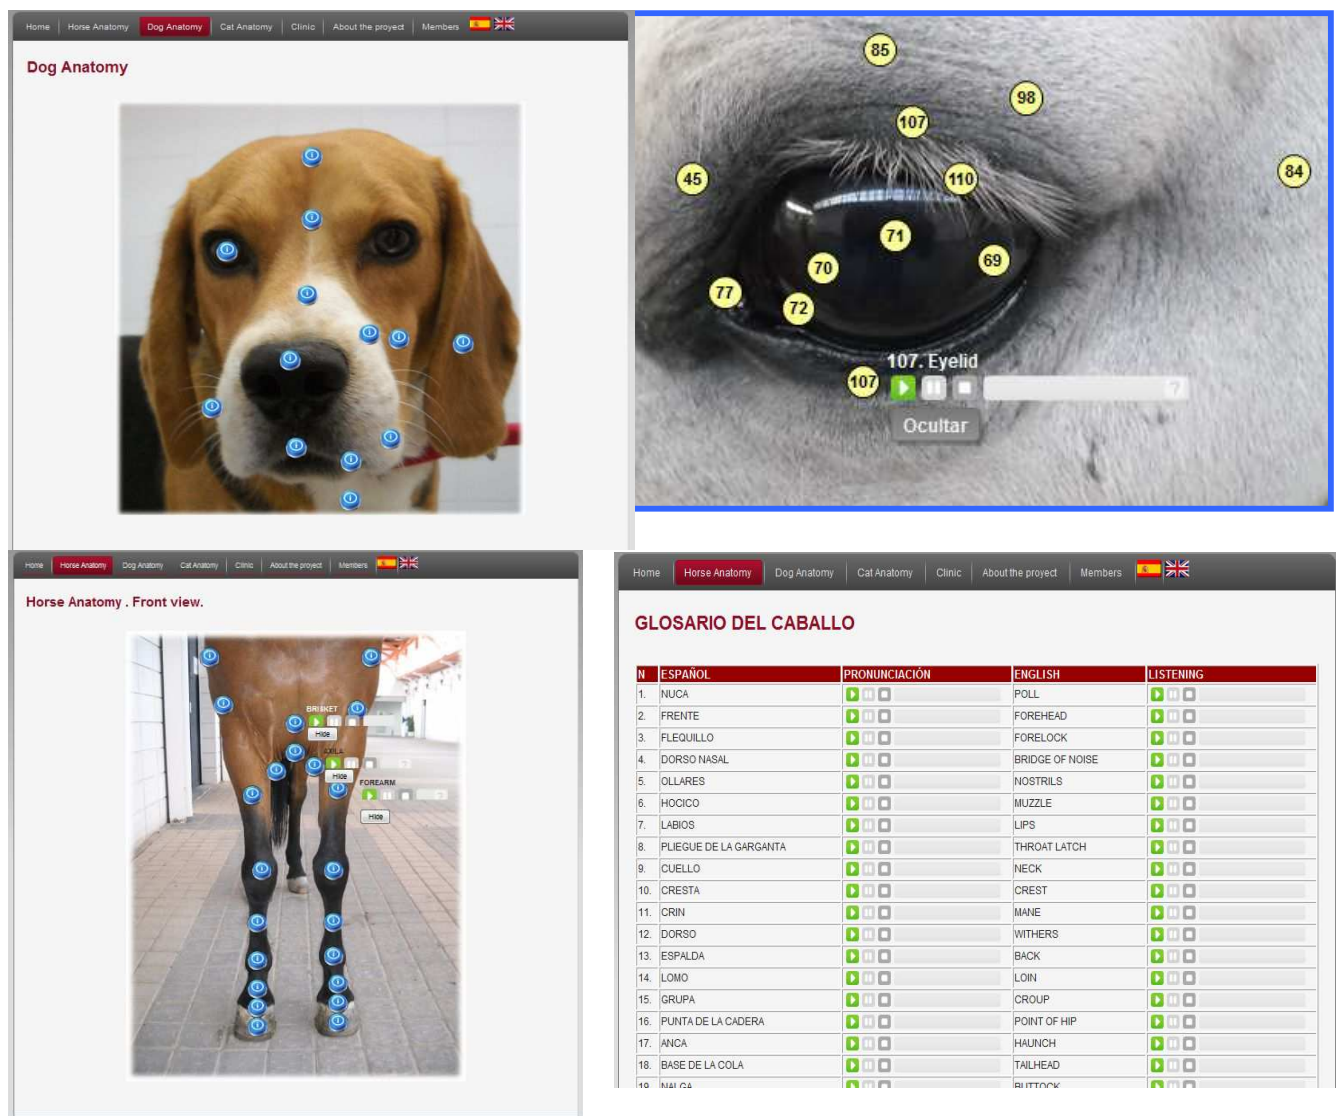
Home | Horse Anatomy | Dog Anatomy | Cat Anatomy | Clinic | About the proyect | Members

Dog Anatomy

85
98
107
45
110
84
71
70
69
77
72
107. Eyelid
107
Ocultar

Home | Horse Anatomy | Dog Anatomy | Cat Anatomy | Clinic | About the proyect | Members

Horse Anatomy . Front view.

BRISKET
Hide
AXILA
Hide
FOREARM
Hide

Home | Horse Anatomy | Dog Anatomy | Cat Anatomy | Clinic | About the proyect | Members

GLOSARIO DEL CABALLO

| N | ESPAÑOL | PRONUNCIACIÓN | ENGLISH | LISTENING |
|---|---|---|---|---|
| 1. | NUCA | | POLL | |
| 2. | FRENTE | | FOREHEAD | |
| 3. | FLEQUILLO | | FORELOCK | |
| 4. | DORSO NASAL | | BRIDGE OF NOISE | |
| 5. | OLLARES | | NOSTRILS | |
| 6. | HOCICO | | MUZZLE | |
| 7. | LABIOS | | LIPS | |
| 8. | PLIEGUE DE LA GARGANTA | | THROAT LATCH | |
| 9. | CUELLO | | NECK | |
| 10. | CRESTA | | CREST | |
| 11. | CRIN | | MANE | |
| 12. | DORSO | | WITHERS | |
| 13. | ESPALDA | | BACK | |
| 14. | LOMO | | LOIN | |
| 15. | GRUPA | | CROUP | |
| 16. | PUNTA DE LA CADERA | | POINT OF HIP | |
| 17. | ANCA | | HAUNCH | |
| 18. | BASE DE LA COLA | | TAILHEAD | |
| 19. | NALGA | | BUTTOCK | |